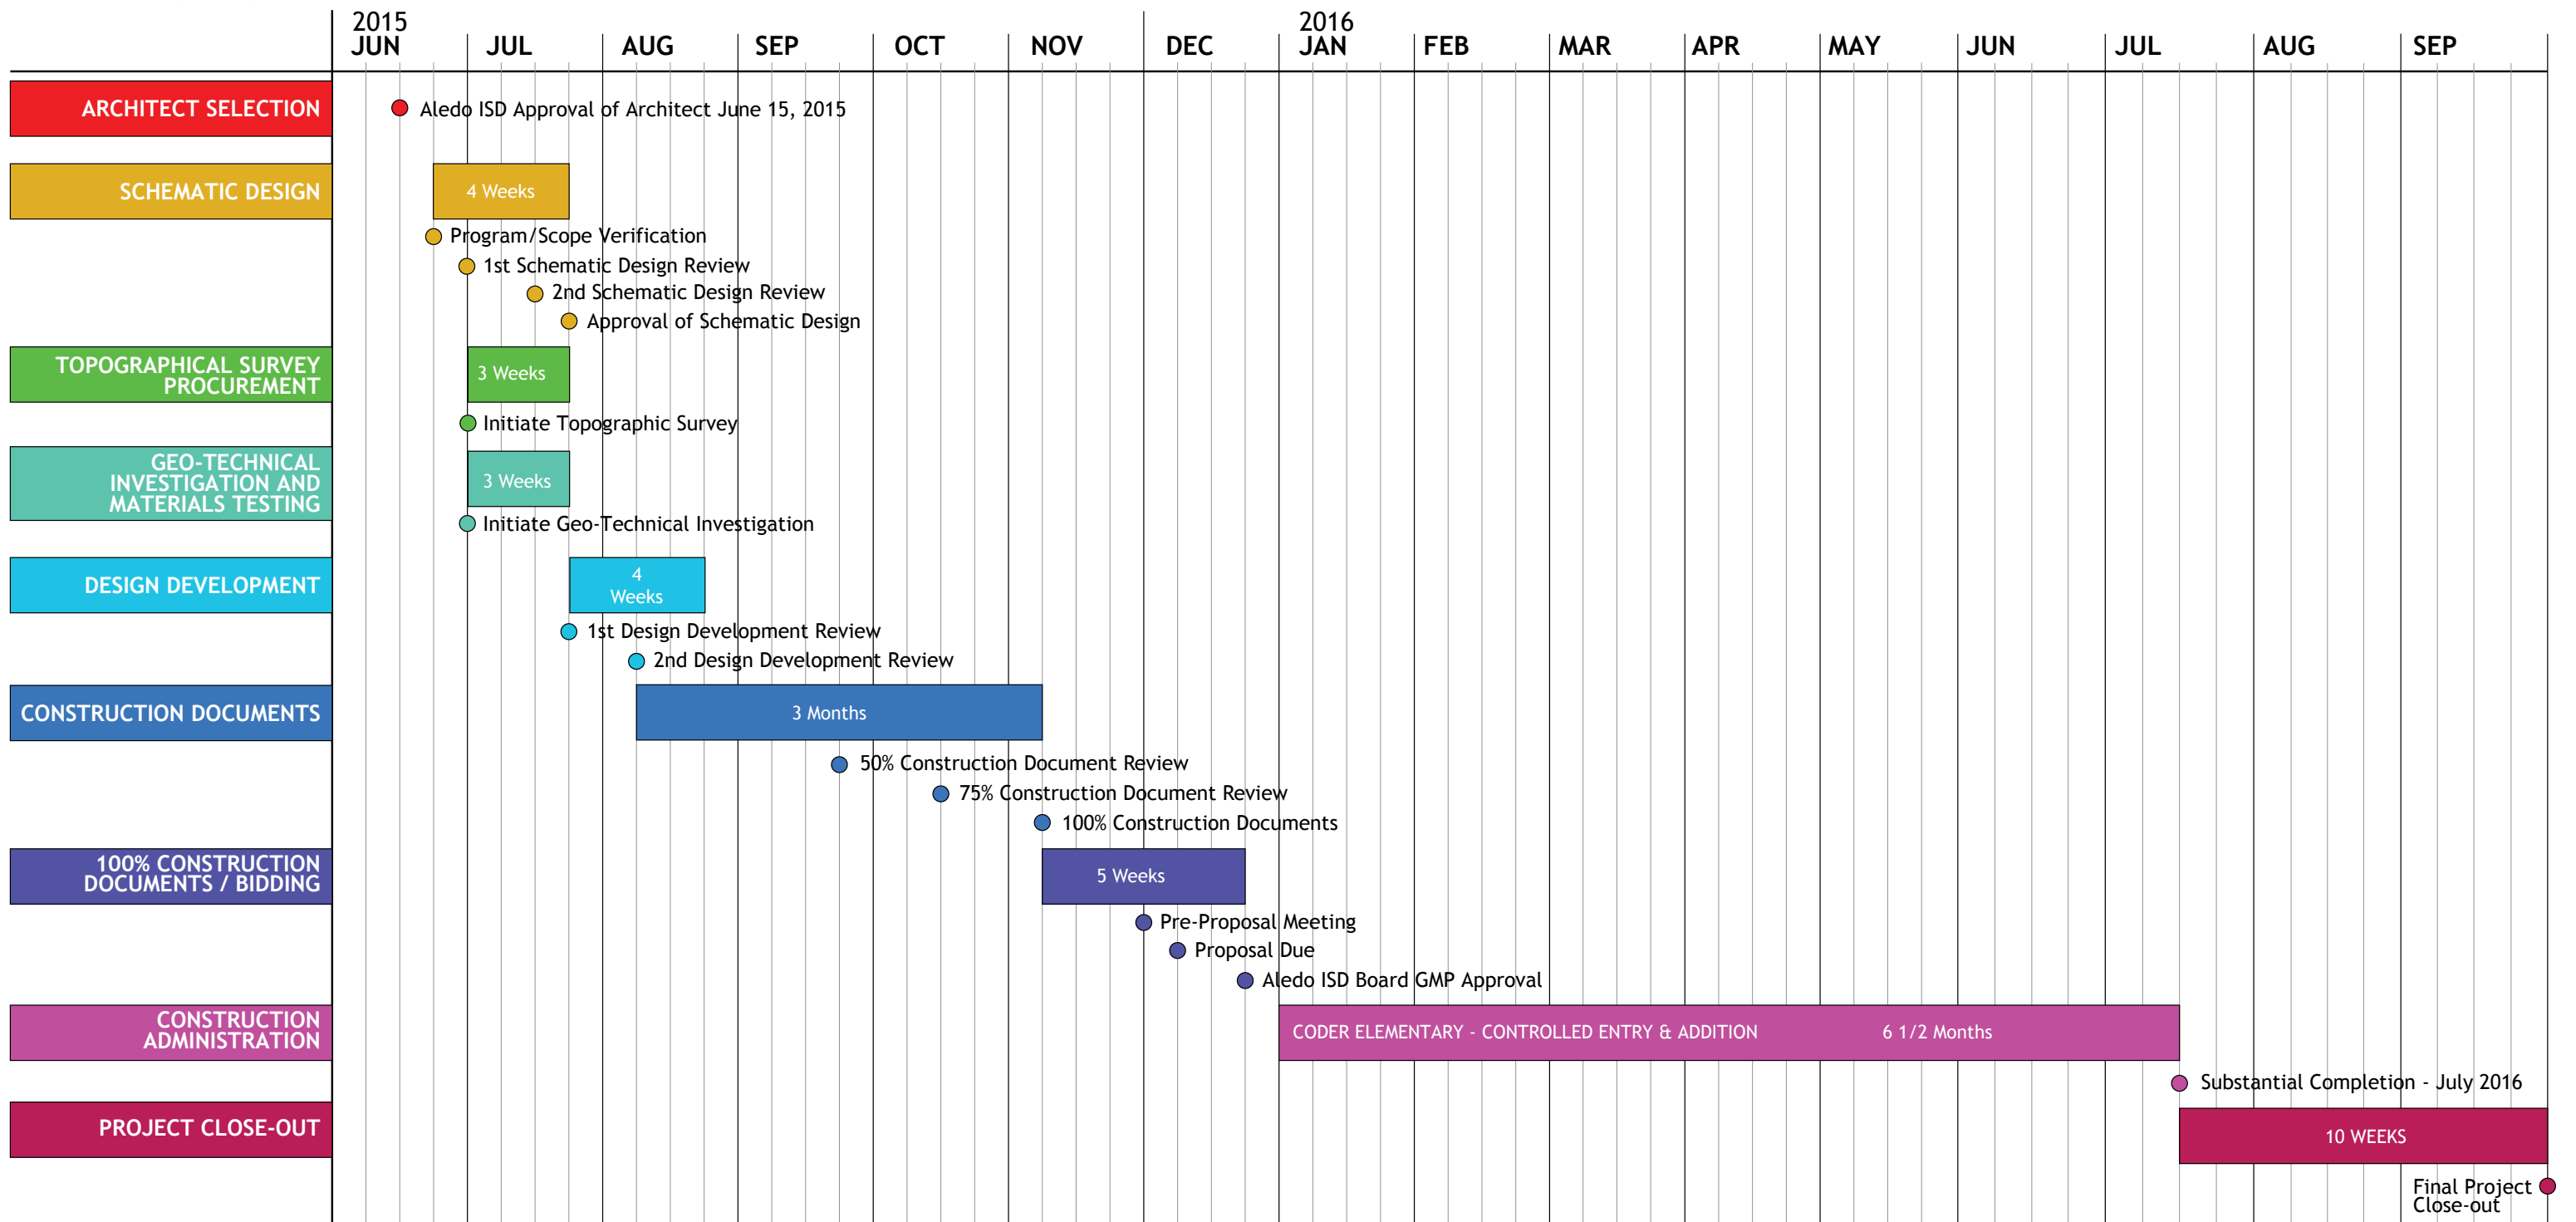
2015
JUN JUL AUG SEP OCT NOV DEC
2016
JAN FEB MAR APR MAY JUN JUL AUG SEP

ARCHITECT SELECTION
Aledo ISD Approval of Architect June 15, 2015

SCHEMATIC DESIGN
4 Weeks
Program/Scope Verification
1st Schematic Design Review
2nd Schematic Design Review
Approval of Schematic Design

TOPOGRAPHICAL SURVEY PROCUREMENT
3 Weeks
Initiate Topographic Survey

GEO-TECHNICAL INVESTIGATION AND MATERIALS TESTING
3 Weeks
Initiate Geo-Technical Investigation

DESIGN DEVELOPMENT
4 Weeks
1st Design Development Review
2nd Design Development Review

CONSTRUCTION DOCUMENTS
3 Months
50% Construction Document Review
75% Construction Document Review
100% Construction Documents

100% CONSTRUCTION DOCUMENTS / BIDDING
5 Weeks
Pre-Proposal Meeting
Proposal Due
Aledo ISD Board GMP Approval

CONSTRUCTION ADMINISTRATION
CODER ELEMENTARY - CONTROLLED ENTRY & ADDITION 6 1/2 Months
Substantial Completion - July 2016

PROJECT CLOSE-OUT
10 WEEKS
Final Project Close-out